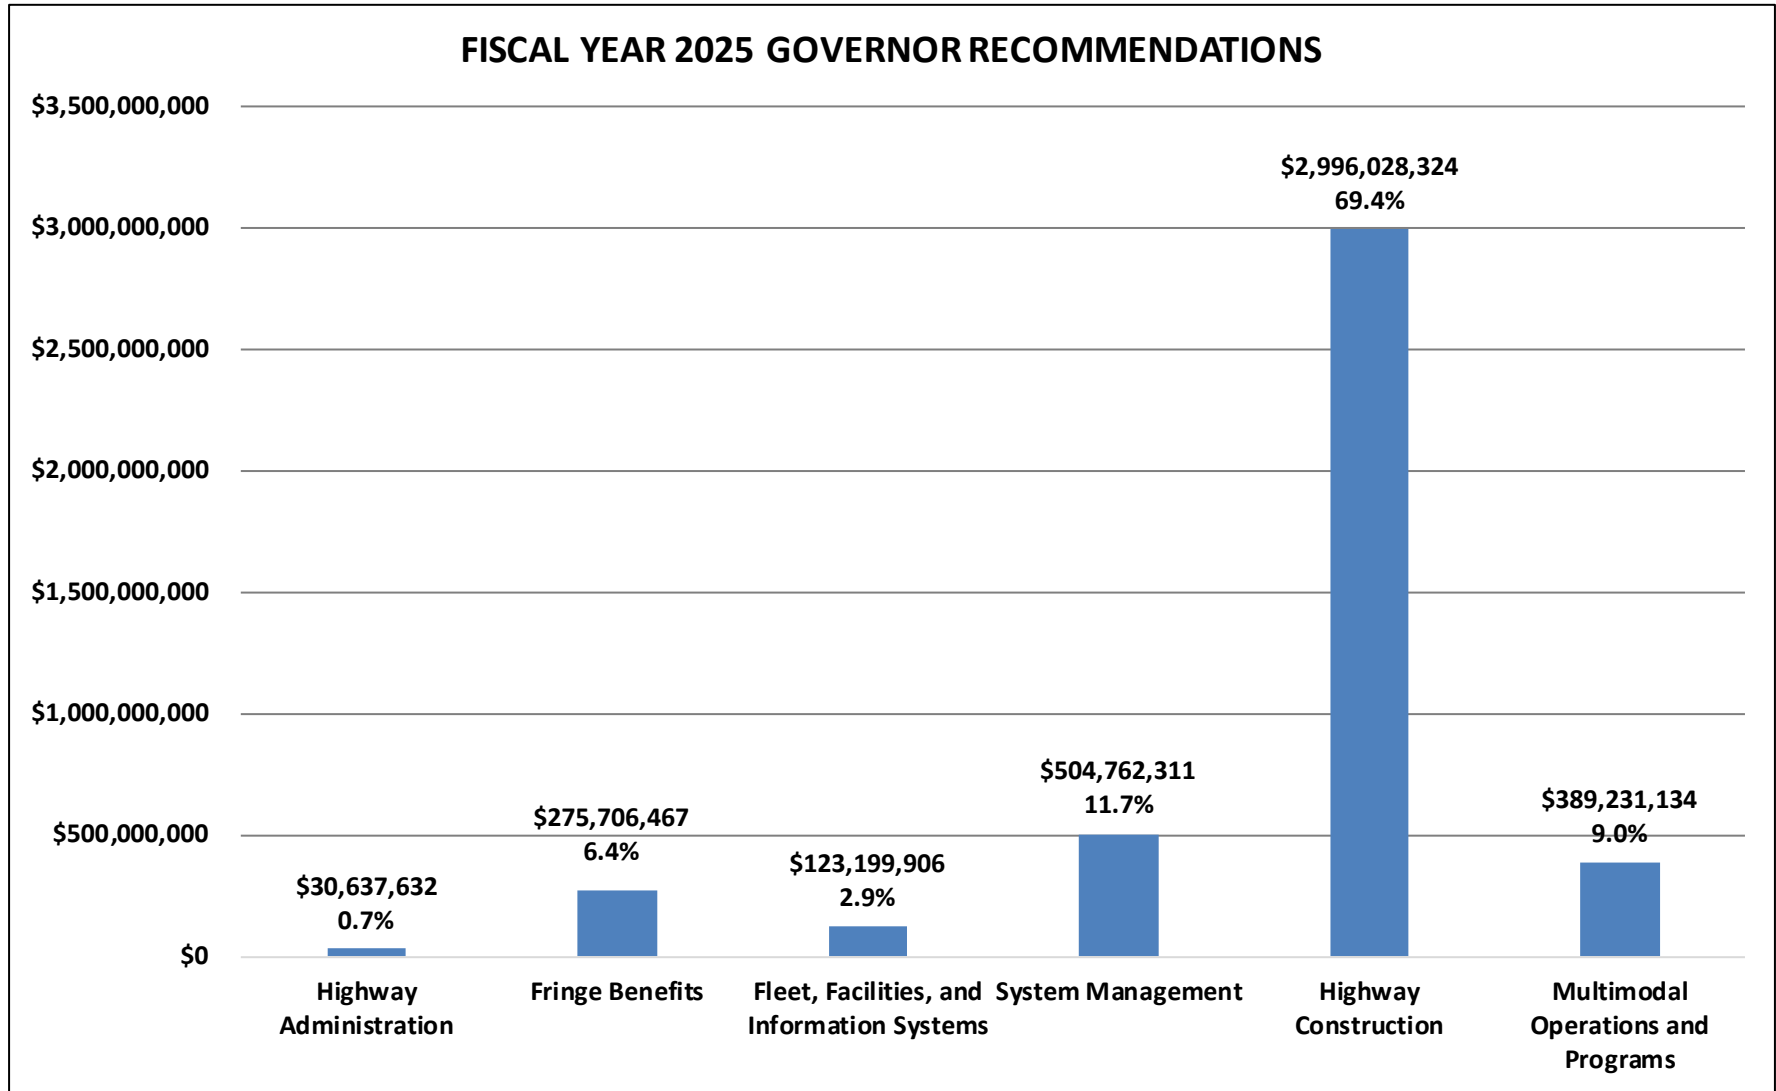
FISCAL YEAR 2025 GOVERNOR RECOMMENDATIONS

$3,500,000,000
$3,000,000,000
$2,500,000,000
$2,000,000,000
$1,500,000,000
$1,000,000,000
$500,000,000
$0

$30,637,632
0.7%

$275,706,467
6.4%

$123,199,906
2.9%

$504,762,311
11.7%

$2,996,028,324
69.4%

$389,231,134
9.0%

Highway Administration

Fringe Benefits

Fleet, Facilities, and Information Systems

System Management

Highway Construction

Multimodal Operations and Programs